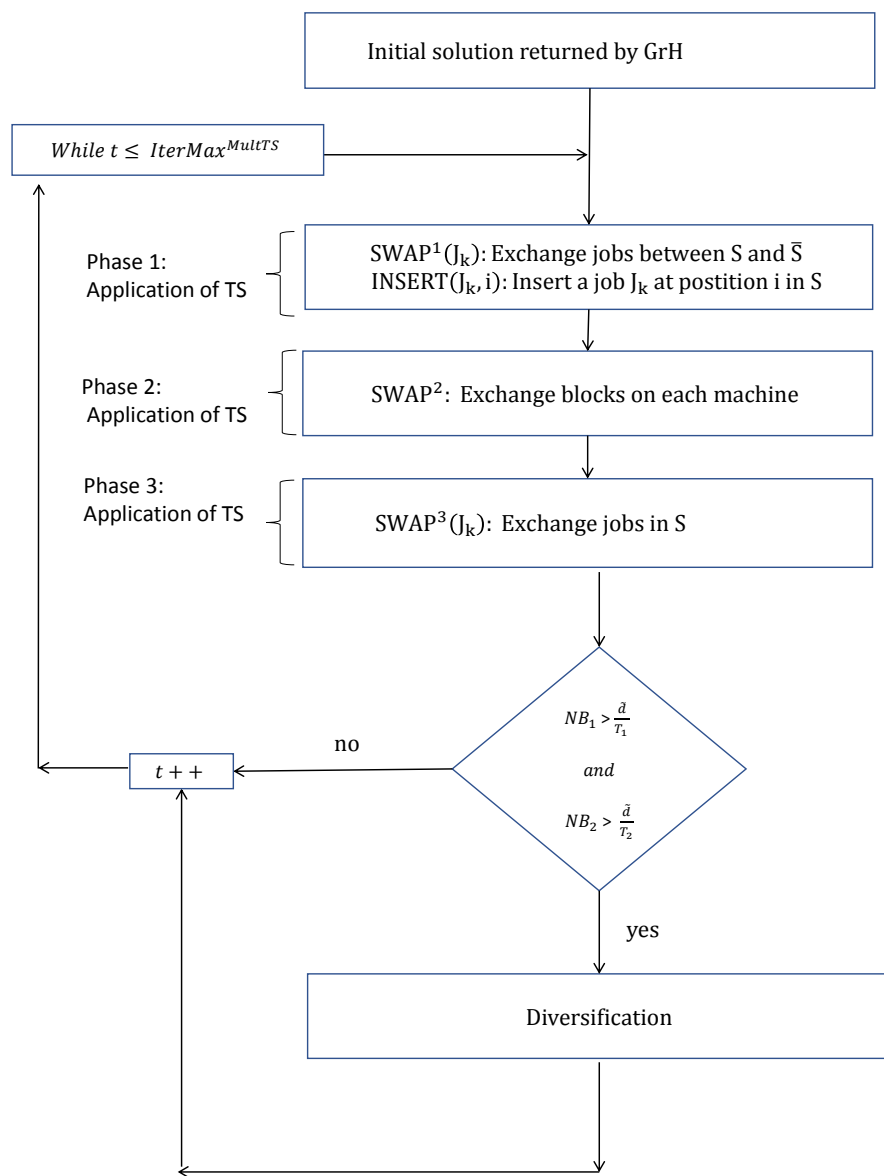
Initial solution returned by GrH

$While\ t \leq IterMax^{MultTS}$

Phase 1:
Application of TS

$SWAP^1(J_k)$: Exchange jobs between S and $\bar{S}$
$INSERT(J_k, i)$: Insert a job $J_k$ at postition i in S

Phase 2:
Application of TS

$SWAP^2$: Exchange blocks on each machine

Phase 3:
Application of TS

$SWAP^3(J_k)$: Exchange jobs in S

$NB_1 > \frac{\tilde{d}}{T_1}$
$and$
$NB_2 > \frac{\tilde{d}}{T_2}$

no

$t++$

yes

Diversification